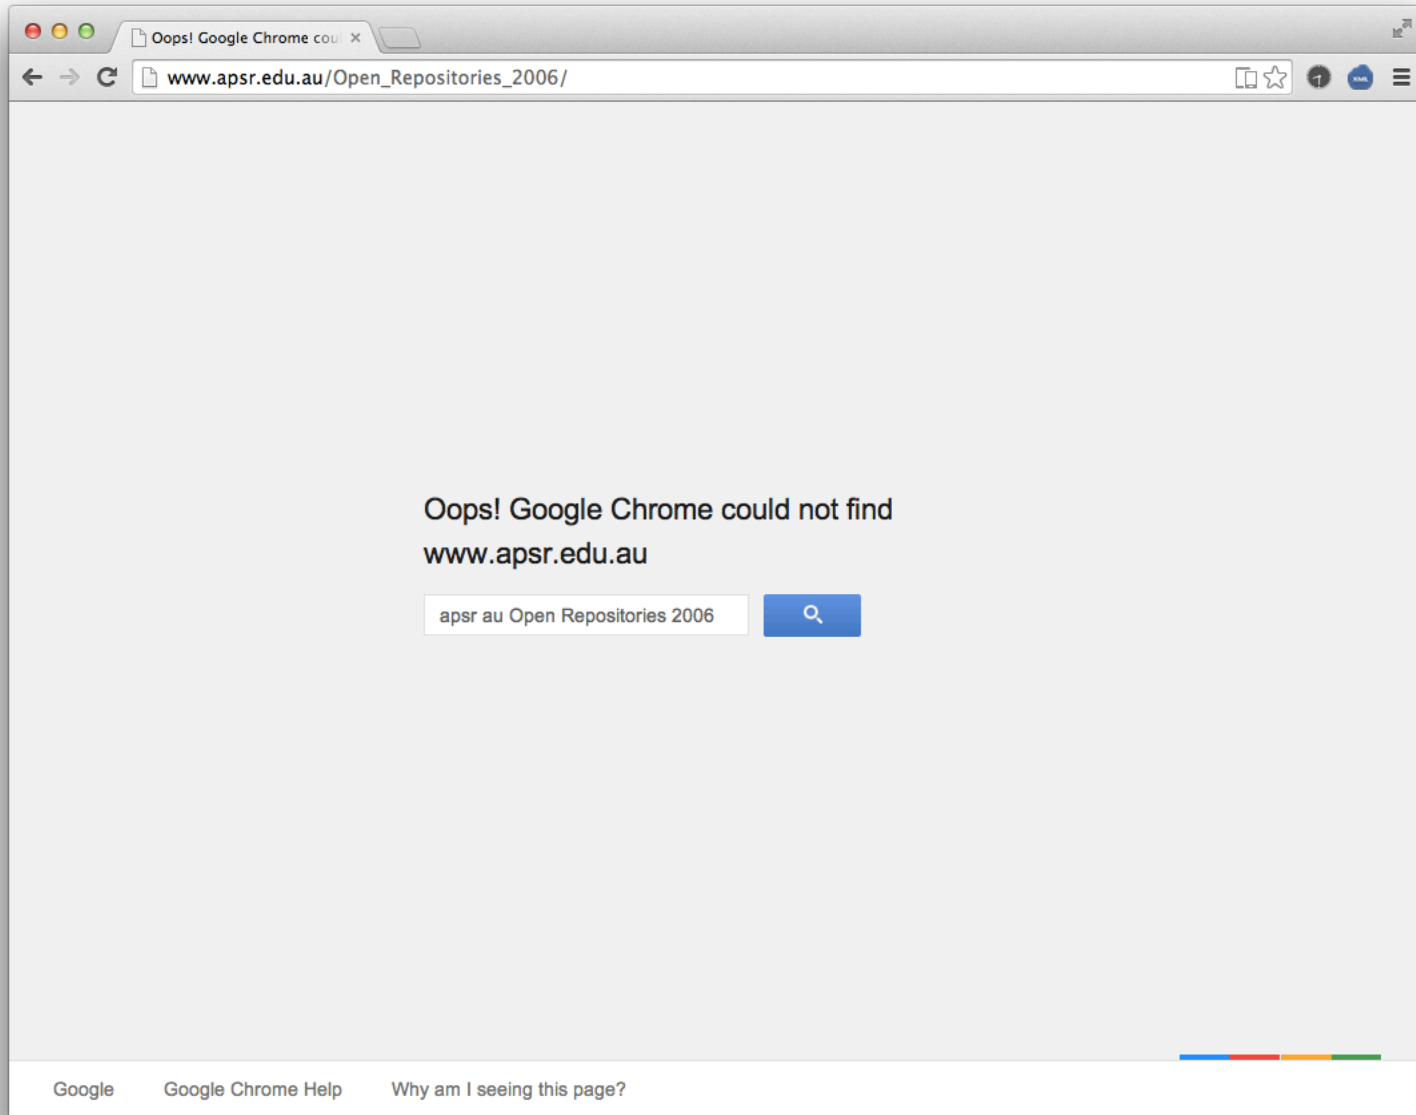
Oops! Google Chrome cou ×

www.apsr.edu.au/Open_Repositories_2006/

Oops! Google Chrome could not find www.apsr.edu.au

apsr au Open Repositories 2006

Google Google Chrome Help Why am I seeing this page?